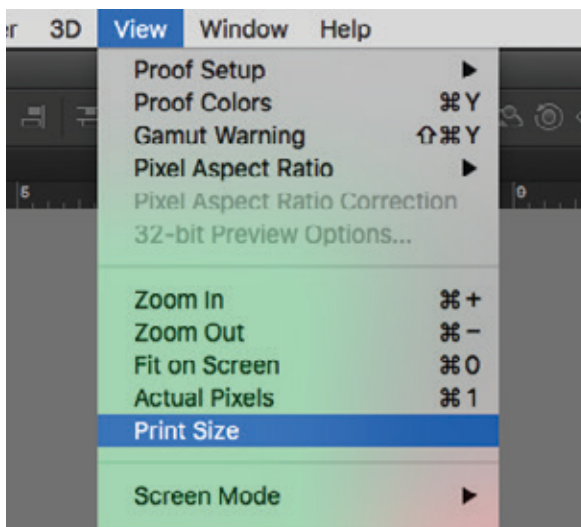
r 3D View Window Help

Proof Setup ▶
Proof Colors ⌘Y
Gamut Warning ⇧⌘Y
Pixel Aspect Ratio ▶
Pixel Aspect Ratio Correction
32-bit Preview Options...

Zoom In ⌘+
Zoom Out ⌘−
Fit on Screen ⌘0
Actual Pixels ⌘1
Print Size

Screen Mode ▶